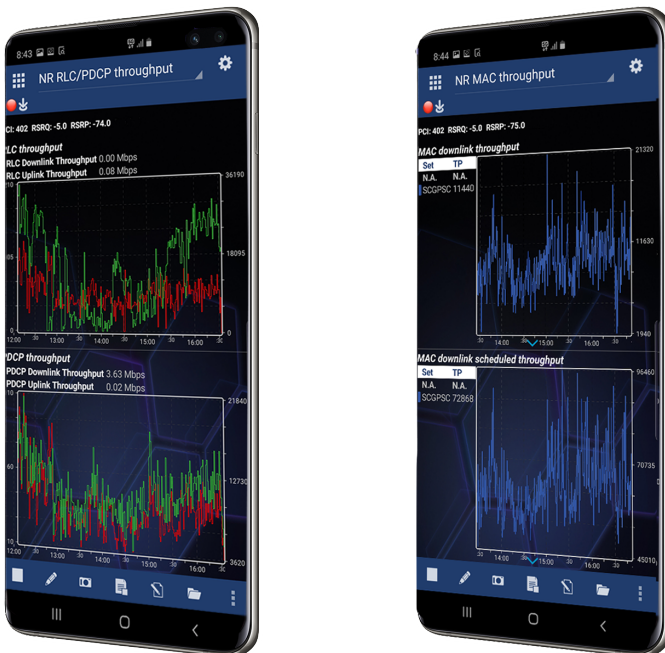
8:43

NR RLC/PDCP throughput

PCI: 402 RSRQ: -5.0 RSRP: -74.0

RLC throughput
RLC Downlink Throughput 0.00 Mbps
RLC Uplink Throughput 0.08 Mbps

36190
18095
0
105
0

13:00 14:00 15:00 16:00

PDCP throughput
PDCP Downlink Throughput 3.63 Mbps
PDCP Uplink Throughput 0.02 Mbps

21840
12730
3620

12:00 13:00 14:00 15:00 16:00

8:44

NR MAC throughput

PCI: 402 RSRQ: -5.0 RSRP: -75.0

MAC downlink throughput

| Set | TP |
|---|---|
| N.A. | N.A. |
| SCGPSC | 11440 |

21320
11630
1940

14:00 15:00 16:00

MAC downlink scheduled throughput

| Set | TP |
|---|---|
| N.A. | N.A. |
| SCGPSC | 72868 |

96460
70735
45010

14:00 15:00 16:00